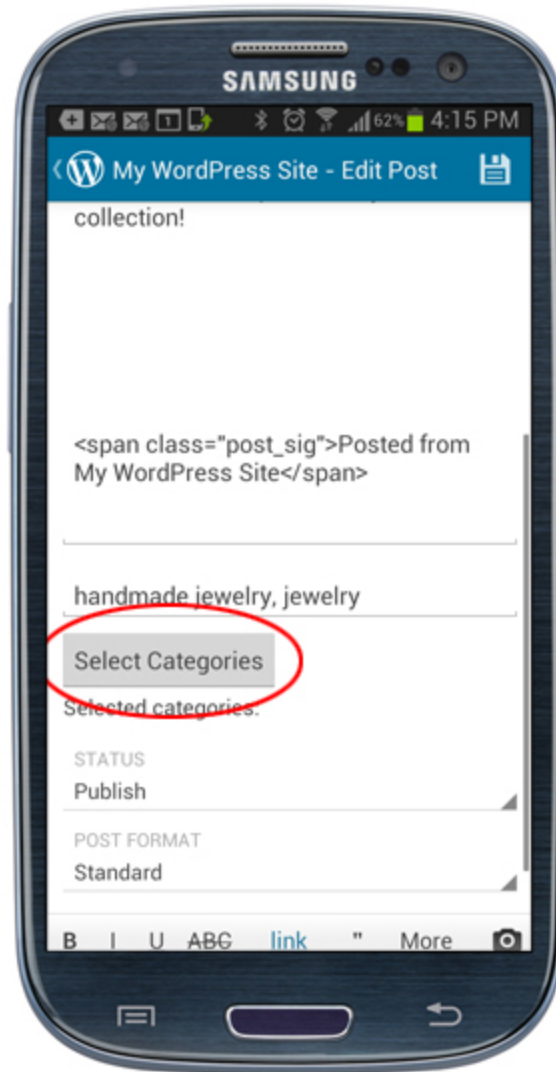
SAMSUNG

62% 4:15 PM

My WordPress Site - Edit Post

collection!

<span class="post_sig">Posted from My WordPress Site</span>

handmade jewelry, jewelry

Select Categories

Selected categories:

STATUS

Publish

POST FORMAT

Standard

B I U ABC link " More